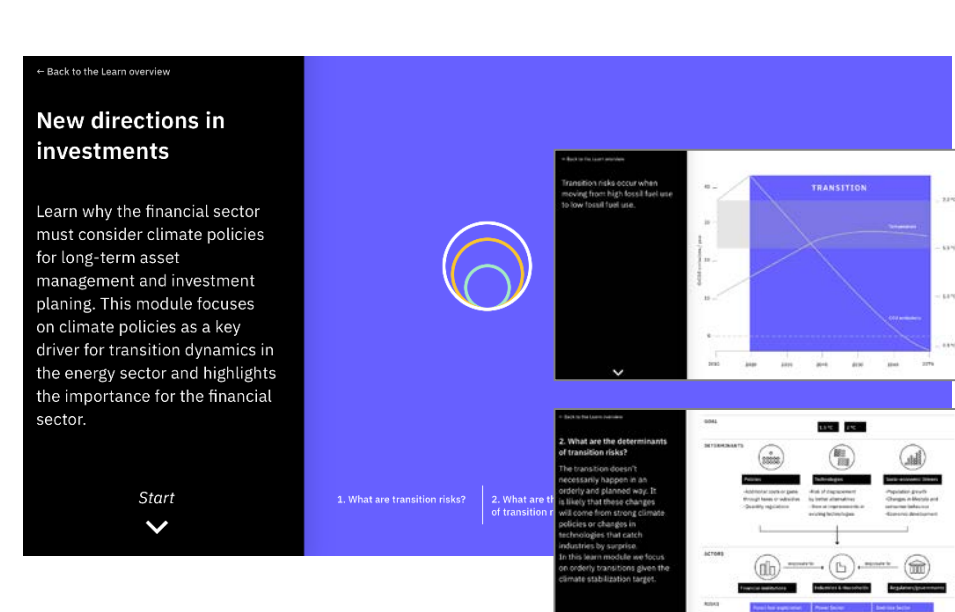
← Back to the Learn overview

New directions in investments

Learn why the financial sector must consider climate policies for long-term asset management and investment planing. This module focuses on climate policies as a key driver for transition dynamics in the energy sector and highlights the importance for the financial sector.

Start

1. What are transition risks?

2. What are th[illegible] of transition r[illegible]

← Back to the Learn overview

Transition risks occur when moving from high fossil fuel use to low fossil fuel use.

TRANSITION

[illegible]

← Back to the Learn overview

2. What are the determinants of transition risks?

The transition doesn't necessarily happen in an orderly and planned way. It is likely that these changes will come from strong climate policies or changes in technologies that catch industries by surprise.
In this learn module we focus on orderly transitions given the climate stabilization target.

GOAL

DETERMINANTS

Policies

Technologies

Socio-economic drivers

ACTORS

Financial institutions

Industries & households

Regulators/governments

RISKS

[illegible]